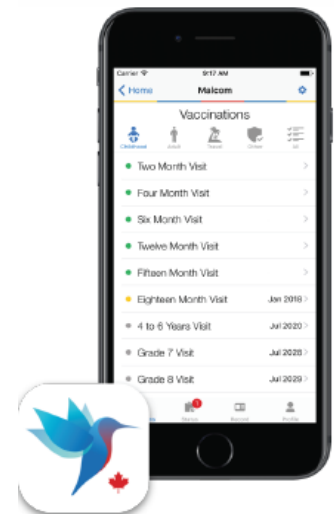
Carrier
9:17 AM
Home
Malcom
Vaccinations
Childhood
Adult
Travel
Other
All
Two Month Visit
Four Month Visit
Six Month Visit
Twelve Month Visit
Fifteen Month Visit
Eighteen Month Visit
Jan 2018
4 to 6 Years Visit
Jul 2020
Grade 7 Visit
Jul 2028
Grade 8 Visit
Jul 2029
1
Status
Record
Profile